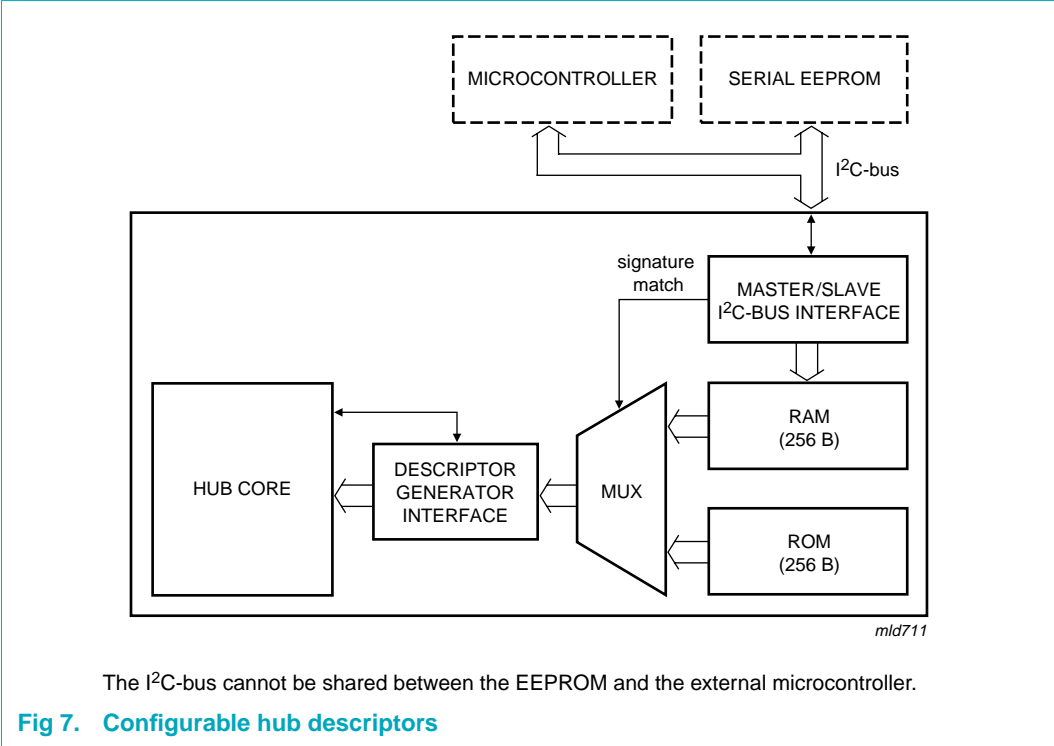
MICROCONTROLLER

SERIAL EEPROM

$I^2C$-bus

signature match

MASTER/SLAVE $I^2C$-BUS INTERFACE

RAM (256 B)

HUB CORE

DESCRIPTOR GENERATOR INTERFACE

MUX

ROM (256 B)

mld711

The $I^2C$-bus cannot be shared between the EEPROM and the external microcontroller.

Fig 7. Configurable hub descriptors